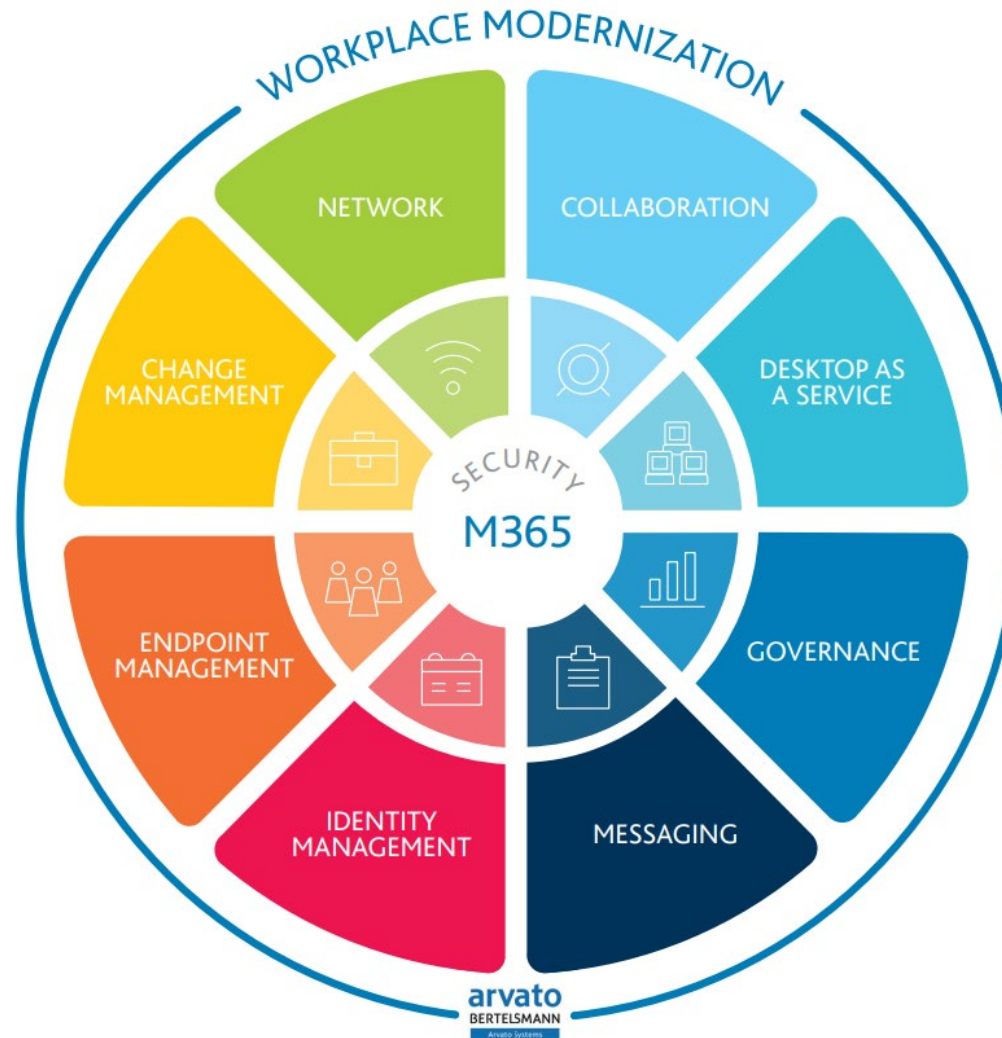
WORKPLACE MODERNIZATION

NETWORK

COLLABORATION

CHANGE MANAGEMENT

DESKTOP AS A SERVICE

SECURITY

M365

ENDPOINT MANAGEMENT

GOVERNANCE

IDENTITY MANAGEMENT

MESSAGING

arvato
BERTELSMANN
Arvato Systems